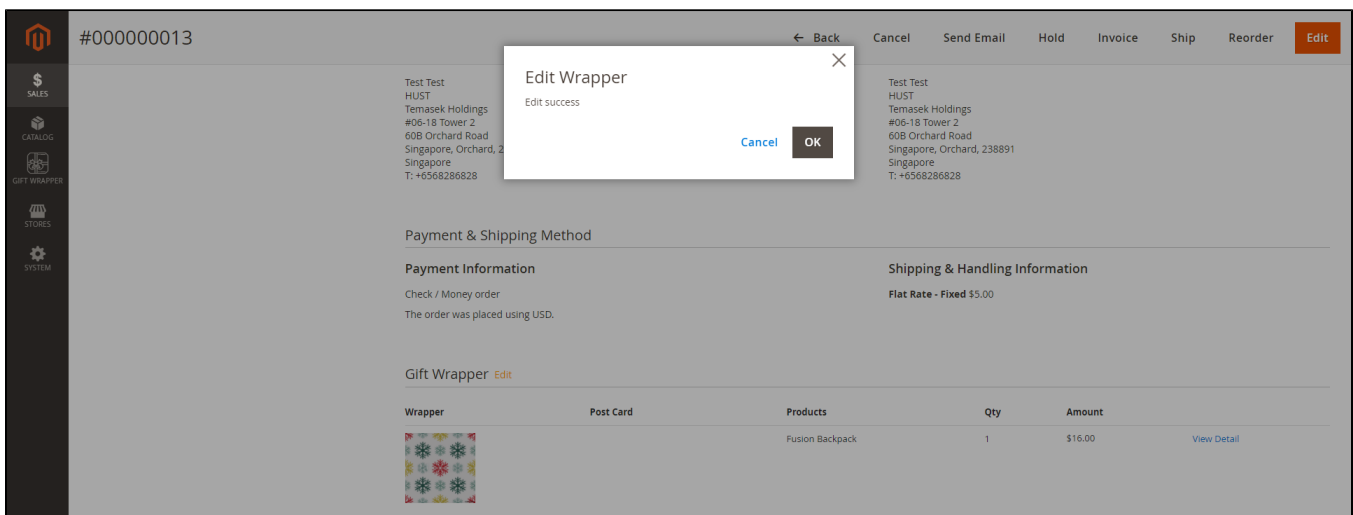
SALES
CATALOG
GIFT WRAPPER
STORES
SYSTEM

#000000013

← Back Cancel Send Email Hold Invoice Ship Reorder Edit

Test Test
HUST
Temasek Holdings
#06-18 Tower 2
60B Orchard Road
Singapore, Orchard, 2
Singapore
T: +6568286828

Edit Wrapper
Edit success
Cancel OK

Test Test
HUST
Temasek Holdings
#06-18 Tower 2
60B Orchard Road
Singapore, Orchard, 238891
Singapore
T: +6568286828

Payment & Shipping Method

Payment Information
Check / Money order
The order was placed using USD.

Shipping & Handling Information
Flat Rate - Fixed $5.00

Gift Wrapper Edit

| Wrapper | Post Card | Products | Qty | Amount | |
|---|---|---|---|---|---|
| | | Fusion Backpack | 1 | $16.00 | View Detail |